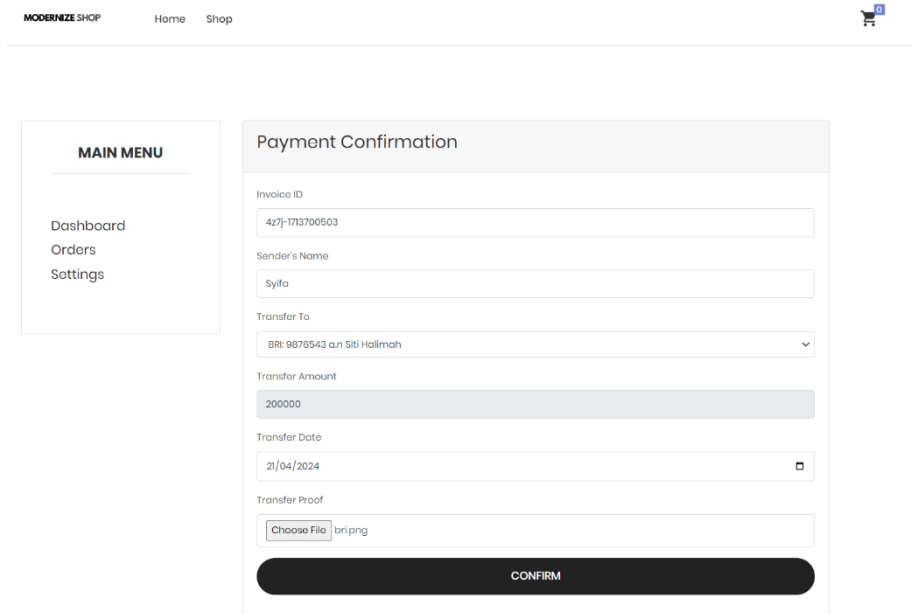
MODERNIZE SHOP Home Shop

0

MAIN MENU

Dashboard
Orders
Settings

Payment Confirmation

Invoice ID

4z7j-1713700503

Sender's Name

Syifa

Transfer To

BRI: 9876543 a.n Siti Halimah

Transfer Amount

200000

Transfer Date

21/04/2024

Transfer Proof

Choose File bri.png

CONFIRM